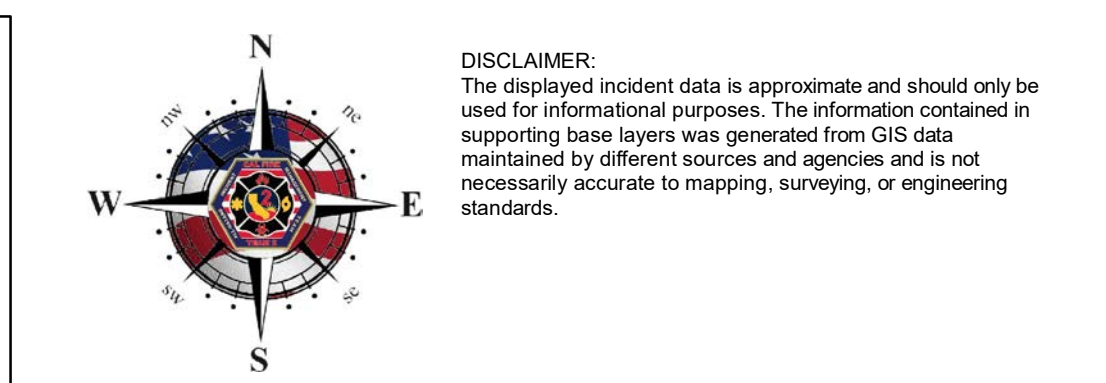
N
nw
ne
W
E
sw
se
S
CAL FIRE

DISCLAIMER:
The displayed incident data is approximate and should only be used for informational purposes. The information contained in supporting base layers was generated from GIS data maintained by different sources and agencies and is not necessarily accurate to mapping, surveying, or engineering standards.